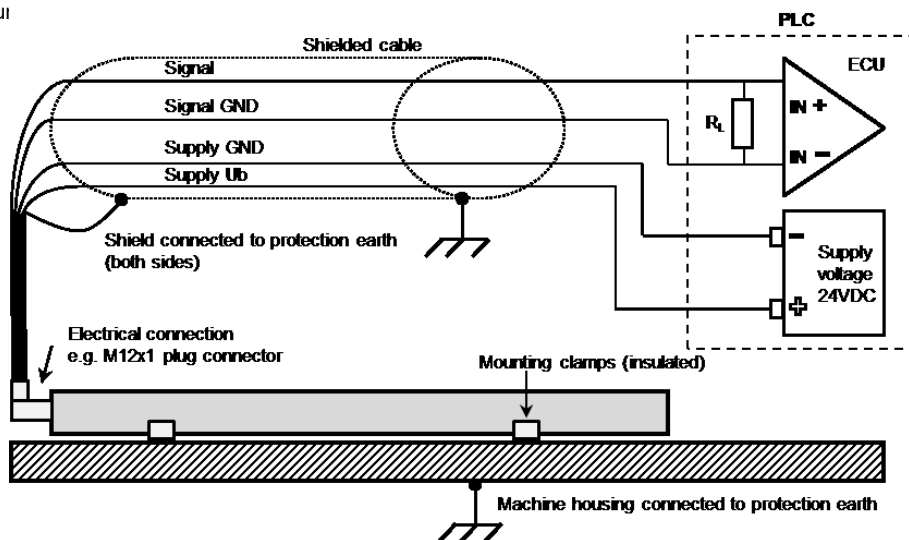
PLC

Shielded cable

ECU

Signal

Signal GND

Supply GND

Supply Ub

$R_L$

IN +

IN −

Shield connected to protection earth (both sides)

−

Supply voltage 24VDC

+

Electrical connection e.g. M12x1 plug connector

Mounting clamps (insulated)

Machine housing connected to protection earth